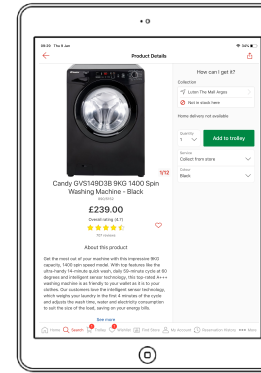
09:30 Thu 8 Jun
98%

Product Details

How can I get it?

Collection

Luton The Mall Argos

Not in stock here

Home delivery not available

Quantity
1

Add to trolley

Service
Collect from store

Colour
Black

1/12

Candy GVS149D3B 9KG 1400 Spin Washing Machine - Black

£239.00

Overall rating (4.7)

About this product

Get the most out of your machine with this impressive 9KG capacity, 1400 spin speed model. With top features like the ultra-handy 14-minute quick wash, daily 59-minute cycle at 60 degrees and intelligent sensor technology, this top-rated A+++ washing machine is as friendly to your wallet as it is to your clothes. Our customers love the intelligent sensor technology, which weighs your laundry in the first 4 minutes of the cycle and adjusts the wash time, water and electricity consumption to suit the size of the load, saving on your energy bills.

See more

Home Search Trolley Wishlist Find Store My Account Reservation Returns More